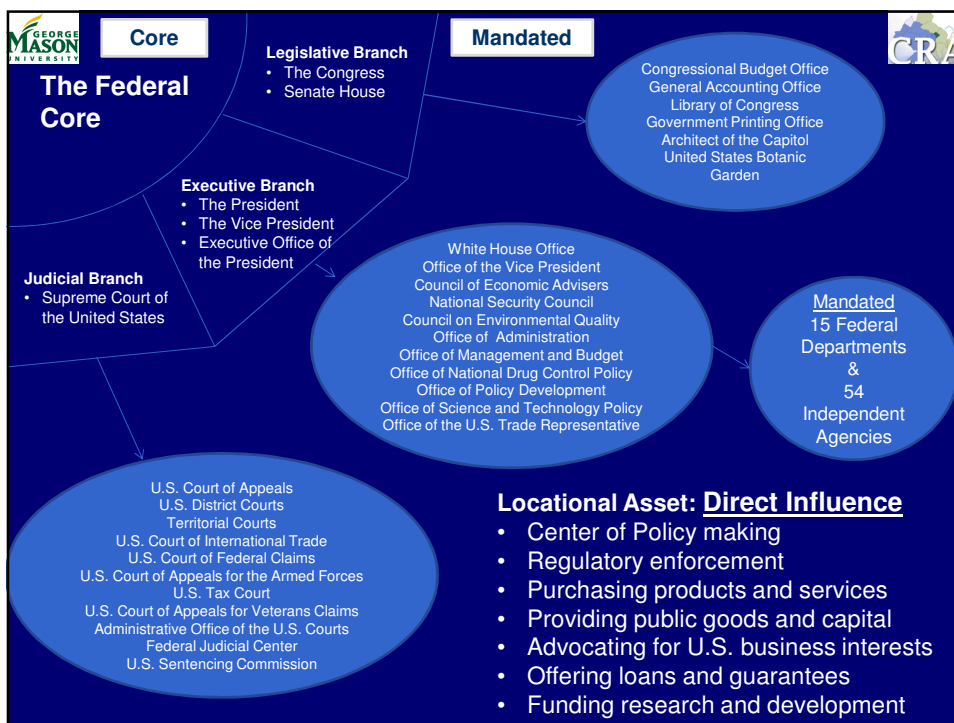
GEORGE MASON UNIVERSITY

Core

Mandated

CRA

The Federal Core

Legislative Branch
• The Congress
• Senate House

Congressional Budget Office
General Accounting Office
Library of Congress
Government Printing Office
Architect of the Capitol
United States Botanic Garden

Executive Branch
• The President
• The Vice President
• Executive Office of the President

Judicial Branch
• Supreme Court of the United States

White House Office
Office of the Vice President
Council of Economic Advisers
National Security Council
Council on Environmental Quality
Office of Administration
Office of Management and Budget
Office of National Drug Control Policy
Office of Policy Development
Office of Science and Technology Policy
Office of the U.S. Trade Representative

Mandated
15 Federal Departments
&
54
Independent Agencies

U.S. Court of Appeals
U.S. District Courts
Territorial Courts
U.S. Court of International Trade
U.S. Court of Federal Claims
U.S. Court of Appeals for the Armed Forces
U.S. Tax Court
U.S. Court of Appeals for Veterans Claims
Administrative Office of the U.S. Courts
Federal Judicial Center
U.S. Sentencing Commission

Locational Asset: Direct Influence
• Center of Policy making
• Regulatory enforcement
• Purchasing products and services
• Providing public goods and capital
• Advocating for U.S. business interests
• Offering loans and guarantees
• Funding research and development